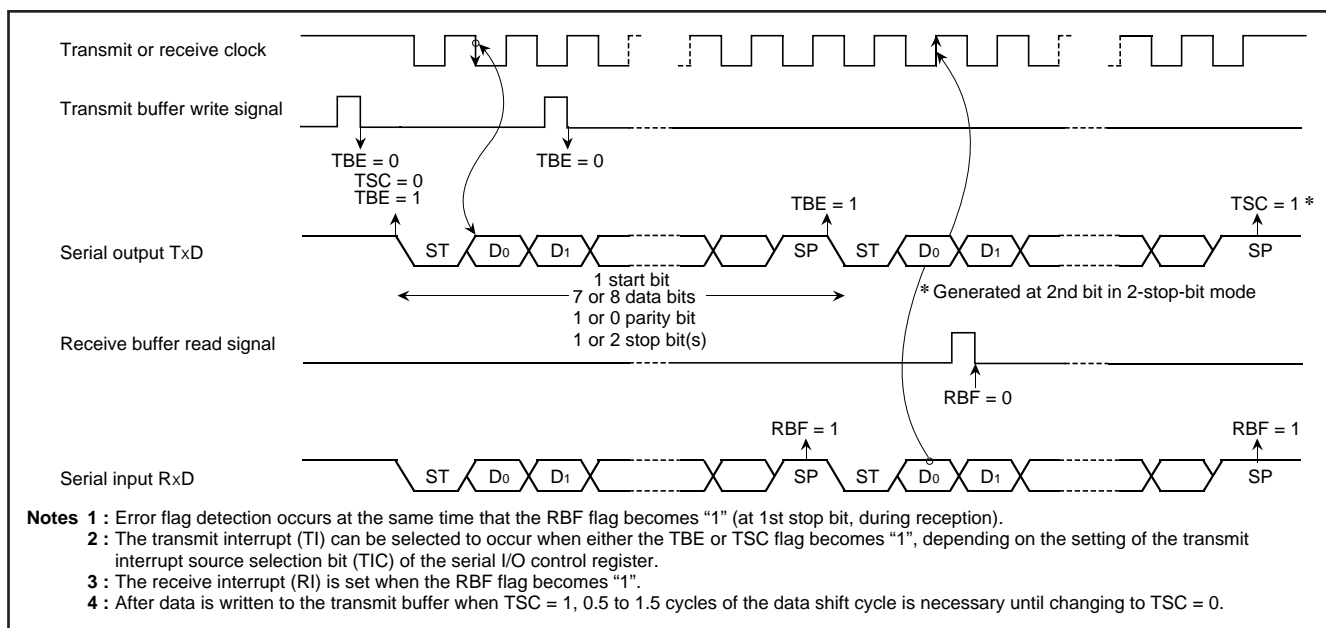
Transmit or receive clock

Transmit buffer write signal

TBE = 0
TSC = 0
TBE = 1

TBE = 0

TBE = 1

TSC = 1 *

Serial output TxD

ST D$_0$ D$_1$ SP ST D$_0$ D$_1$ SP

1 start bit
7 or 8 data bits
1 or 0 parity bit
1 or 2 stop bit(s)

* Generated at 2nd bit in 2-stop-bit mode

Receive buffer read signal

RBF = 0

RBF = 1

RBF = 1

Serial input RxD

ST D$_0$ D$_1$ SP ST D$_0$ D$_1$ SP

Notes 1 : Error flag detection occurs at the same time that the RBF flag becomes "1" (at 1st stop bit, during reception).
2 : The transmit interrupt (TI) can be selected to occur when either the TBE or TSC flag becomes "1", depending on the setting of the transmit interrupt source selection bit (TIC) of the serial I/O control register.
3 : The receive interrupt (RI) is set when the RBF flag becomes "1".
4 : After data is written to the transmit buffer when TSC = 1, 0.5 to 1.5 cycles of the data shift cycle is necessary until changing to TSC = 0.